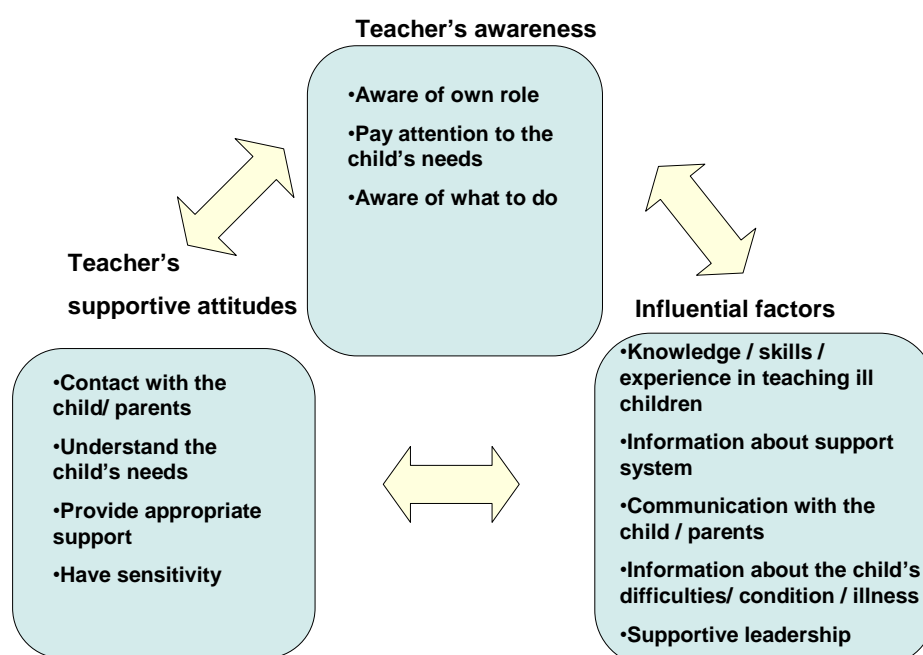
Teacher's awareness

•Aware of own role
•Pay attention to the child's needs
•Aware of what to do

Teacher's supportive attitudes

•Contact with the child/ parents
•Understand the child's needs
•Provide appropriate support
•Have sensitivity

Influential factors

•Knowledge / skills / experience in teaching ill children
•Information about support system
•Communication with the child / parents
•Information about the child's difficulties/ condition / illness
•Supportive leadership